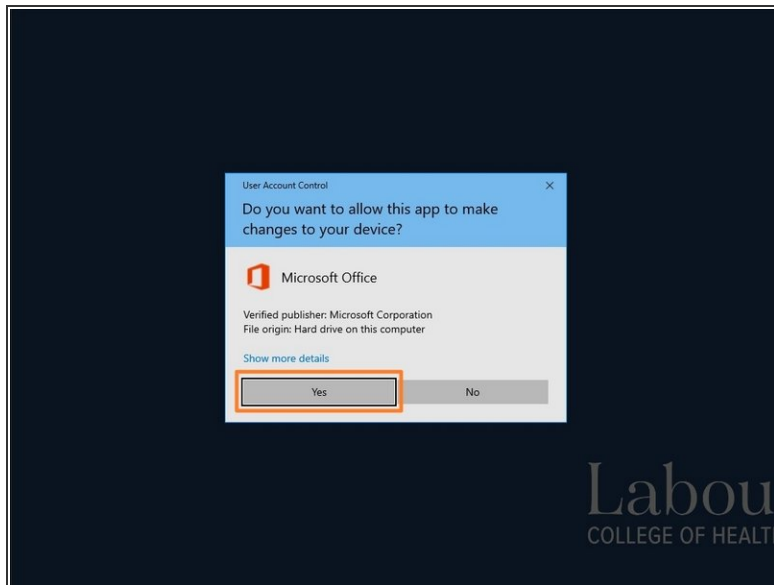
User Account Control

×

Do you want to allow this app to make changes to your device?

Microsoft Office

Verified publisher: Microsoft Corporation
File origin: Hard drive on this computer

Show more details

Yes

No

Labou
COLLEGE OF HEALT